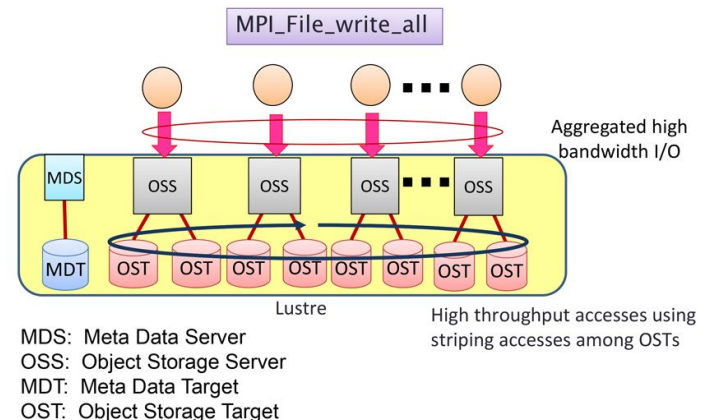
MPI_File_write_all

Aggregated high bandwidth I/O

MDS

OSS

OSS

OSS

OSS

MDT

OST

OST

OST

OST

OST

OST

OST

OST

Lustre

High throughput accesses using striping accesses among OSTs

MDS: Meta Data Server
OSS: Object Storage Server
MDT: Meta Data Target
OST: Object Storage Target